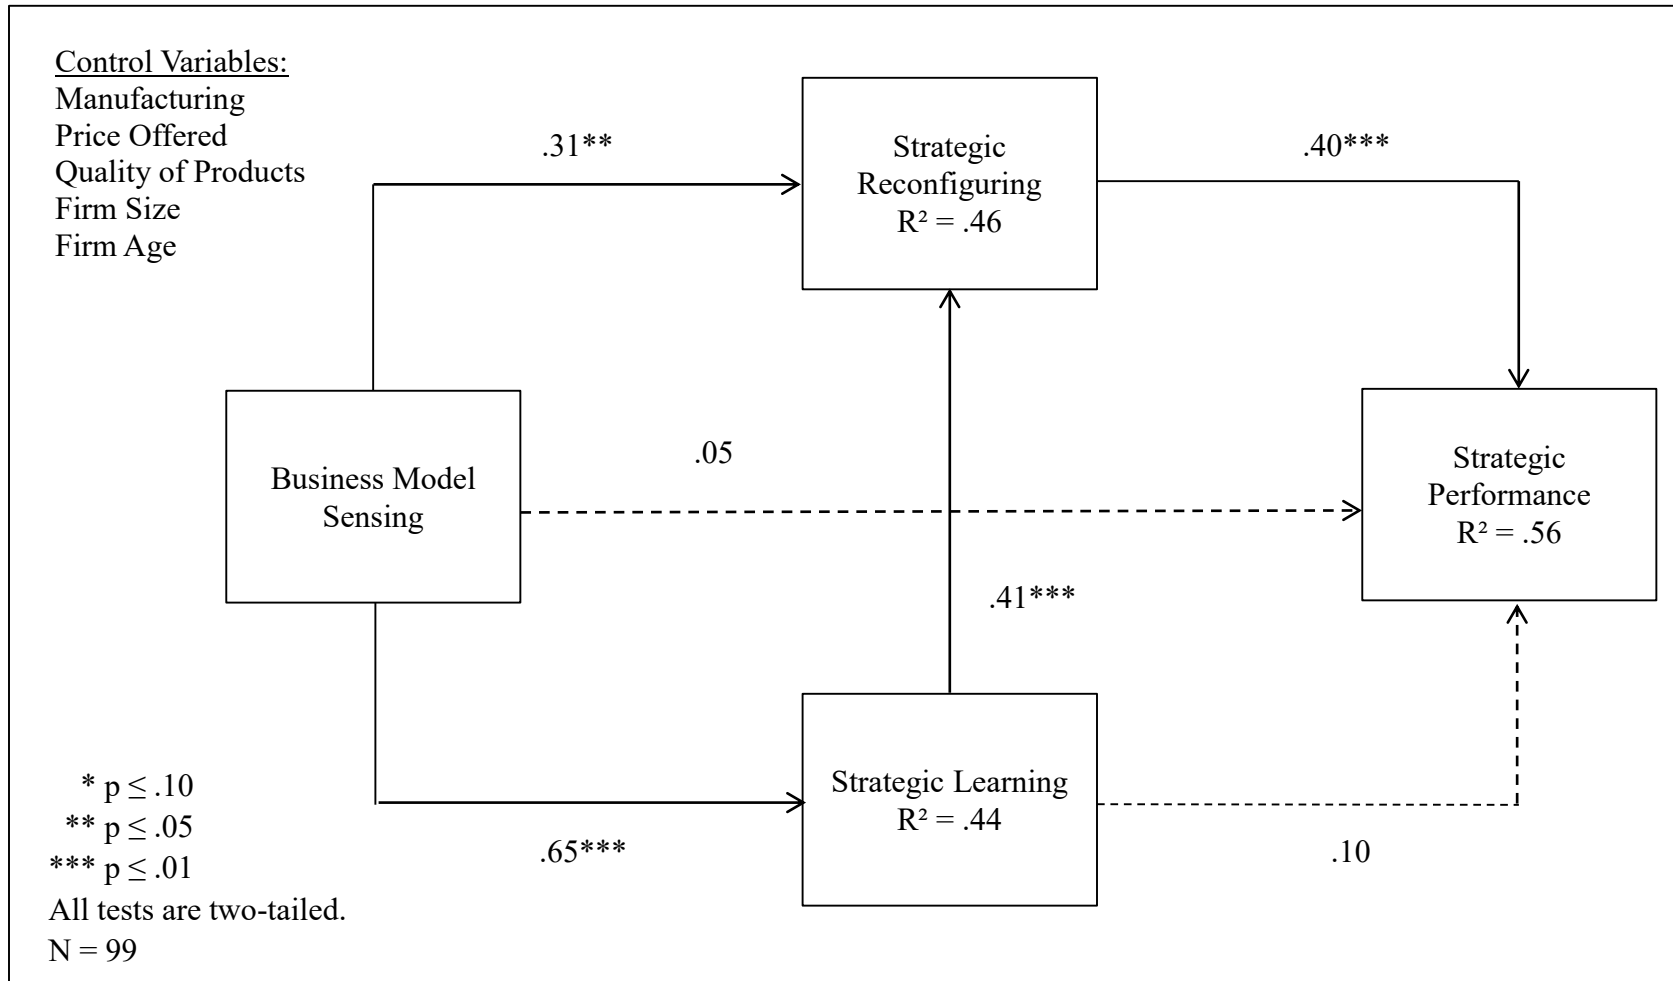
Control Variables:
Manufacturing
Price Offered
Quality of Products
Firm Size
Firm Age

.31**

Strategic Reconfiguring
$R^2 = .46$

.40***

Business Model Sensing

.05

Strategic Performance
$R^2 = .56$

.41***

Strategic Learning
$R^2 = .44$

.65***

.10

* $p \leq .10$
** $p \leq .05$
*** $p \leq .01$
All tests are two-tailed.
N = 99